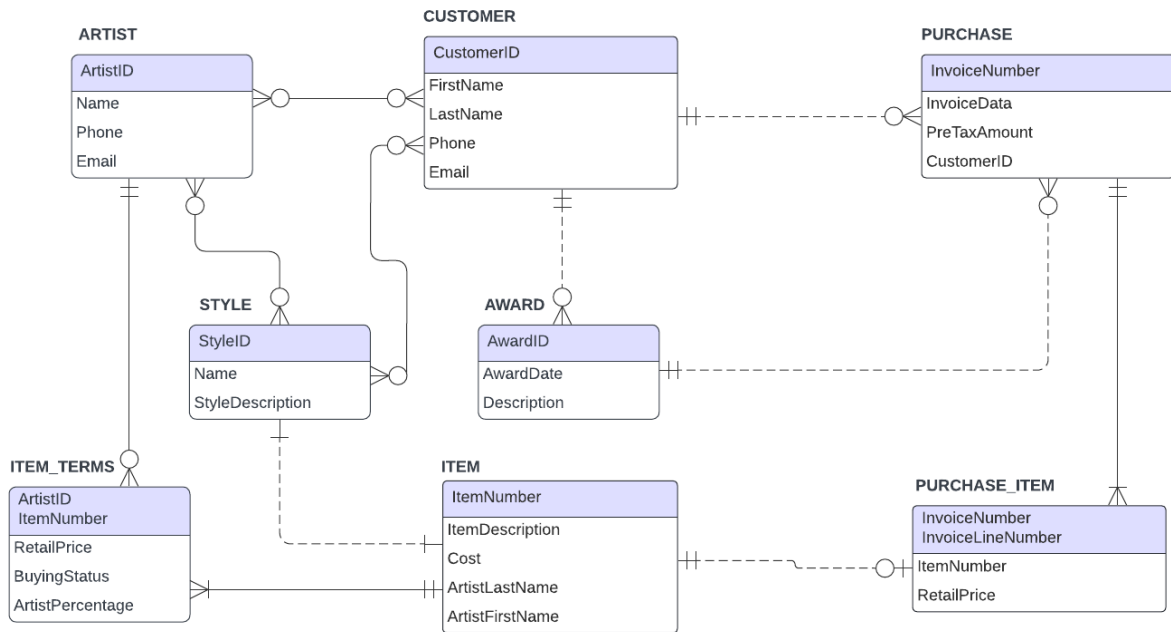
ARTIST
ArtistID
Name
Phone
Email

CUSTOMER
CustomerID
FirstName
LastName
Phone
Email

PURCHASE
InvoiceNumber
InvoiceData
PreTaxAmount
CustomerID

STYLE
StyleID
Name
StyleDescription

AWARD
AwardID
AwardDate
Description

ITEM_TERMS
ArtistID
ItemNumber
RetailPrice
BuyingStatus
ArtistPercentage

ITEM
ItemNumber
ItemDescription
Cost
ArtistLastName
ArtistFirstName

PURCHASE_ITEM
InvoiceNumber
InvoiceLineNumber
ItemNumber
RetailPrice